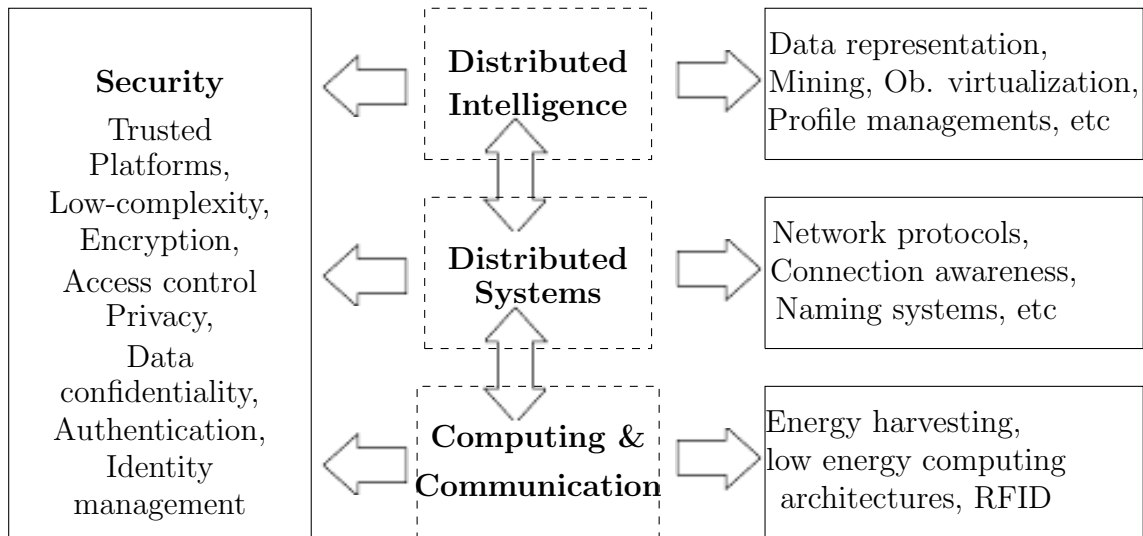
**Security**
Trusted Platforms, Low-complexity, Encryption, Access control Privacy, Data confidentiality, Authentication, Identity management

**Distributed Intelligence**

Data representation, Mining, Ob. virtualization, Profile managements, etc

**Distributed Systems**

Network protocols, Connection awareness, Naming systems, etc

**Computing & Communication**

Energy harvesting, low energy computing architectures, RFID